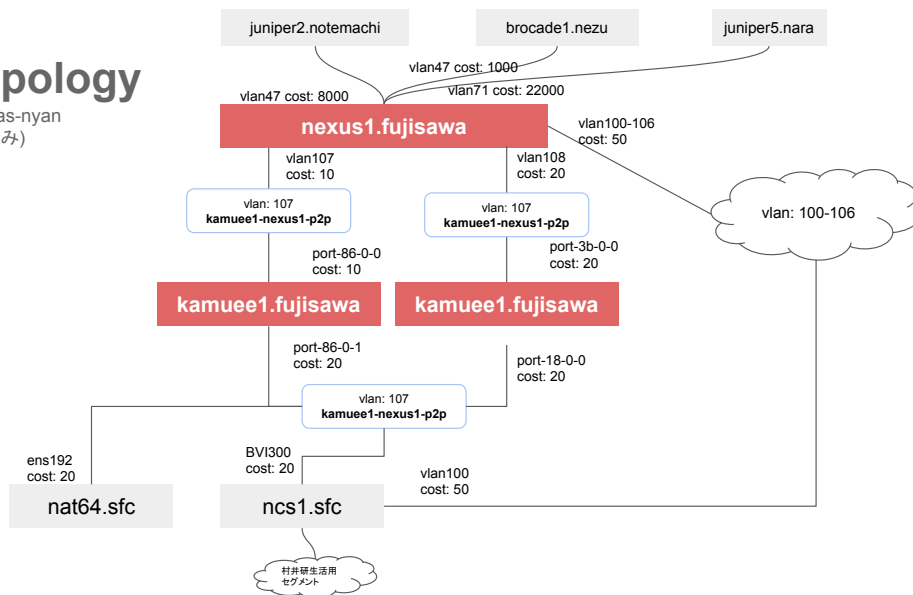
pology
as-nyan
み)

juniper2.notemachi
brocade1.nezu
juniper5.nara

vlan47 cost: 1000
vlan47 cost: 8000
vlan71 cost: 22000

nexus1.fujisawa

vlan100-106
cost: 50

vlan107
cost: 10

vlan108
cost: 20

vlan: 107
kamuee1-nexus1-p2p

vlan: 107
kamuee1-nexus1-p2p

vlan: 100-106

port-86-0-0
cost: 10

port-3b-0-0
cost: 20

kamuee1.fujisawa
kamuee1.fujisawa

port-86-0-1
cost: 20

port-18-0-0
cost: 20

vlan: 107
kamuee1-nexus1-p2p

ens192
cost: 20

BVI300
cost: 20

vlan100
cost: 50

nat64.sfc
ncs1.sfc

村井研生活用
セグメント